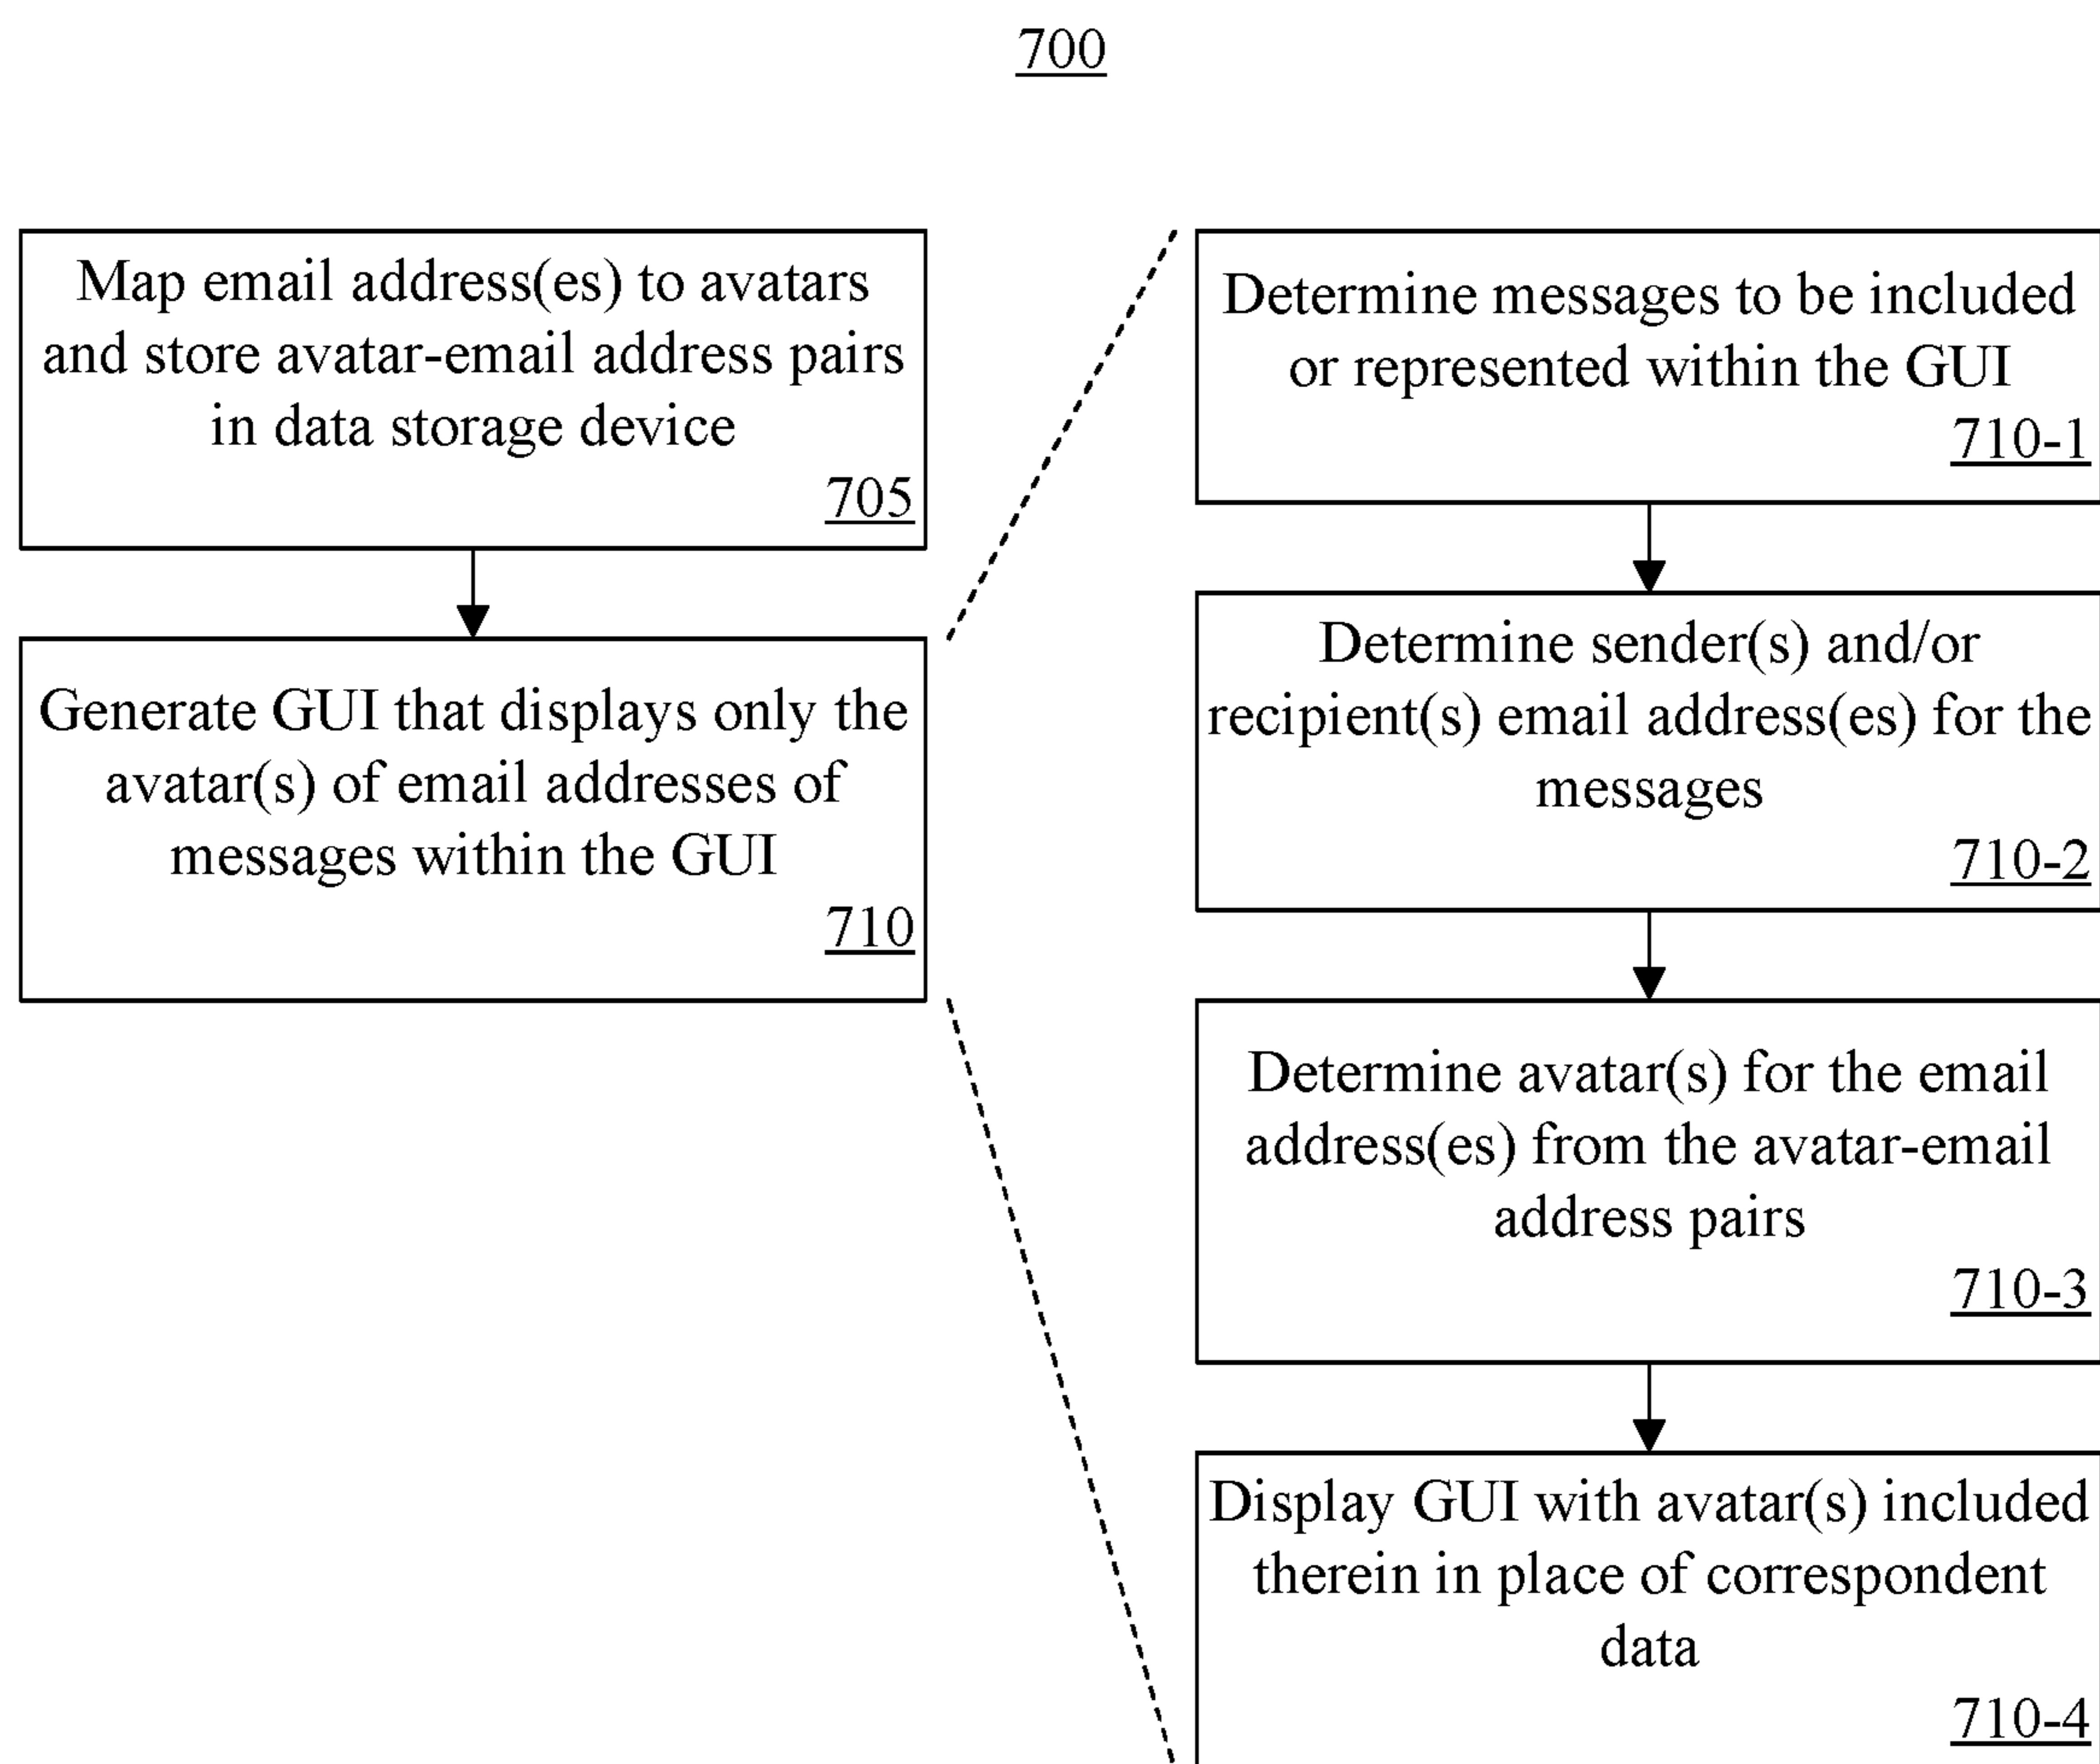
700

Map email address(es) to avatars and store avatar-email address pairs in data storage device
705

Generate GUI that displays only the avatar(s) of email addresses of messages within the GUI
710

Determine messages to be included or represented within the GUI
710-1

Determine sender(s) and/or recipient(s) email address(es) for the messages
710-2

Determine avatar(s) for the email address(es) from the avatar-email address pairs
710-3

Display GUI with avatar(s) included therein in place of correspondent data
710-4